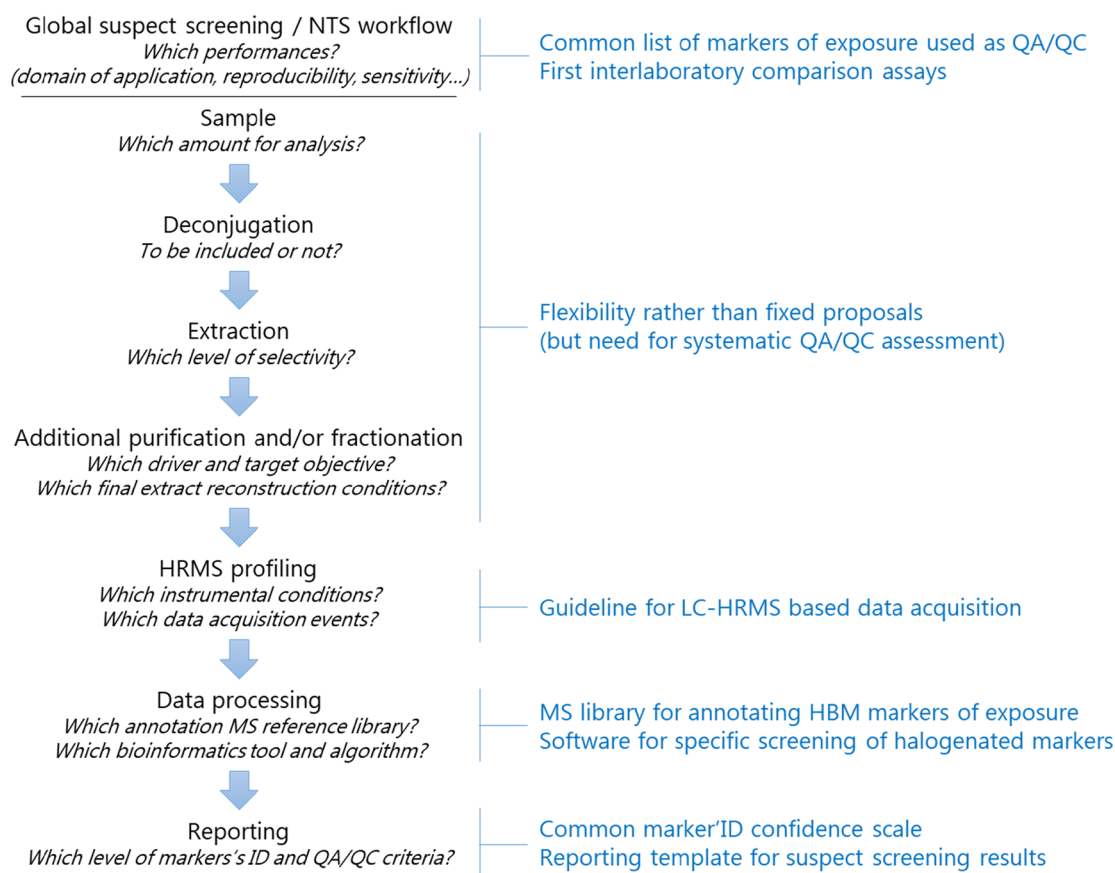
Global suspect screening / NTS workflow
*Which performances?*
*(domain of application, reproducibility, sensitivity…)*

Common list of markers of exposure used as QA/QC
First interlaboratory comparison assays

Sample
*Which amount for analysis?*

Deconjugation
*To be included or not?*

Extraction
*Which level of selectivity?*

Additional purification and/or fractionation
*Which driver and target objective?*
*Which final extract reconstruction conditions?*

Flexibility rather than fixed proposals
(but need for systematic QA/QC assessment)

HRMS profiling
*Which instrumental conditions?*
*Which data acquisition events?*

Guideline for LC-HRMS based data acquisition

Data processing
*Which annotation MS reference library?*
*Which bioinformatics tool and algorithm?*

MS library for annotating HBM markers of exposure
Software for specific screening of halogenated markers

Reporting
*Which level of markers's ID and QA/QC criteria?*

Common marker'ID confidence scale
Reporting template for suspect screening results